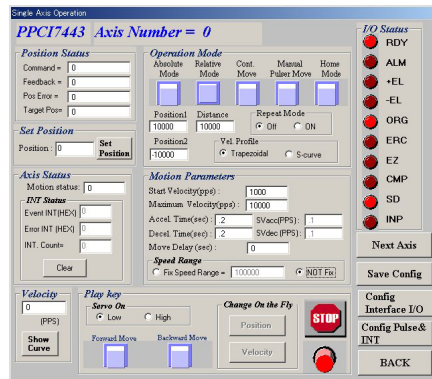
Single Axis Operation

PPCI7443 Axis Number = 0

Position Status
Command = 0
Feedback = 0
Pos Error = 0
Target Pos= 0

Set Position
Position : 0
Set Position

Axis Status
Motion status: 0
INT Status
Event INT(HEX) 0
Error INT(HEX) 0
INT. Count= 0
Clear

Operation Mode
Absolute Mode
Relative Mode
Cont. Move
Manual Pulser Move
Home Mode
Position1 10000
Distance 10000
Repeat Mode
Off
ON
Position2 -10000
Vel. Profile
Trapezoidal
S-curve

Motion Parameters
Start Velocity(pps) : 1000
Maximum Velocity(pps) : 10000
Accel. Time(sec) : .2
SVacc(PPS): 1
Decel. Time(sec) : .2
SVdec(PPS): 1
Move Delay (sec) : 0
Speed Range
Fix Speed Range = 100000
NOT Fix

I/O Status
RDY
ALM
+EL
-EL
ORG
ERC
EZ
CMP
SD
INP

Next Axis
Save Config
Config Interface I/O
Config Pulse& INT
BACK

Velocity
0
(PPS)
Show Curve

Play key
Servo On
Low
High
Forward Move
Backward Move

Change On the Fly
Position
Velocity

STOP